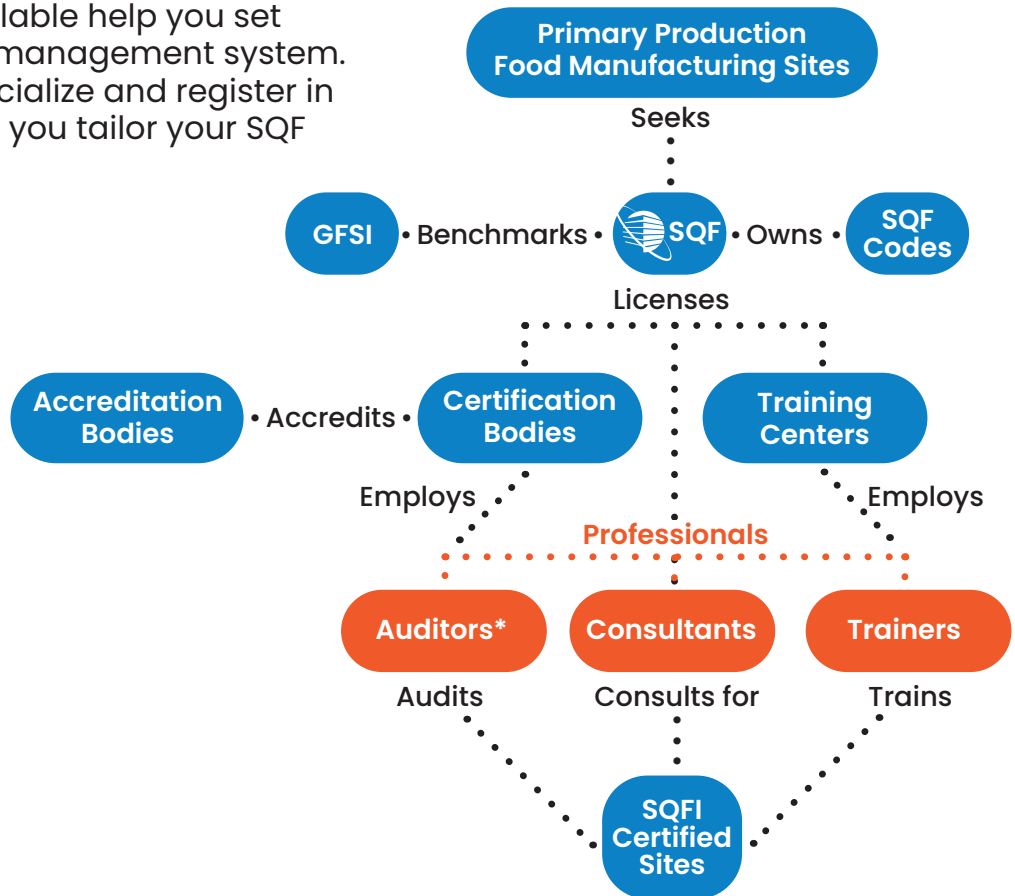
lable help you set
management system.
cialize and register in
you tailor your SQF

Primary Production
Food Manufacturing Sites

Seeks

GFSI • Benchmarks • SQF • Owns • SQF Codes

Licenses

Accreditation Bodies • Accredits • Certification Bodies

Training Centers

Employs

Employs

Professionals

Auditors*

Consultants

Trainers

Audits

Consults for

Trains

SQFI Certified Sites